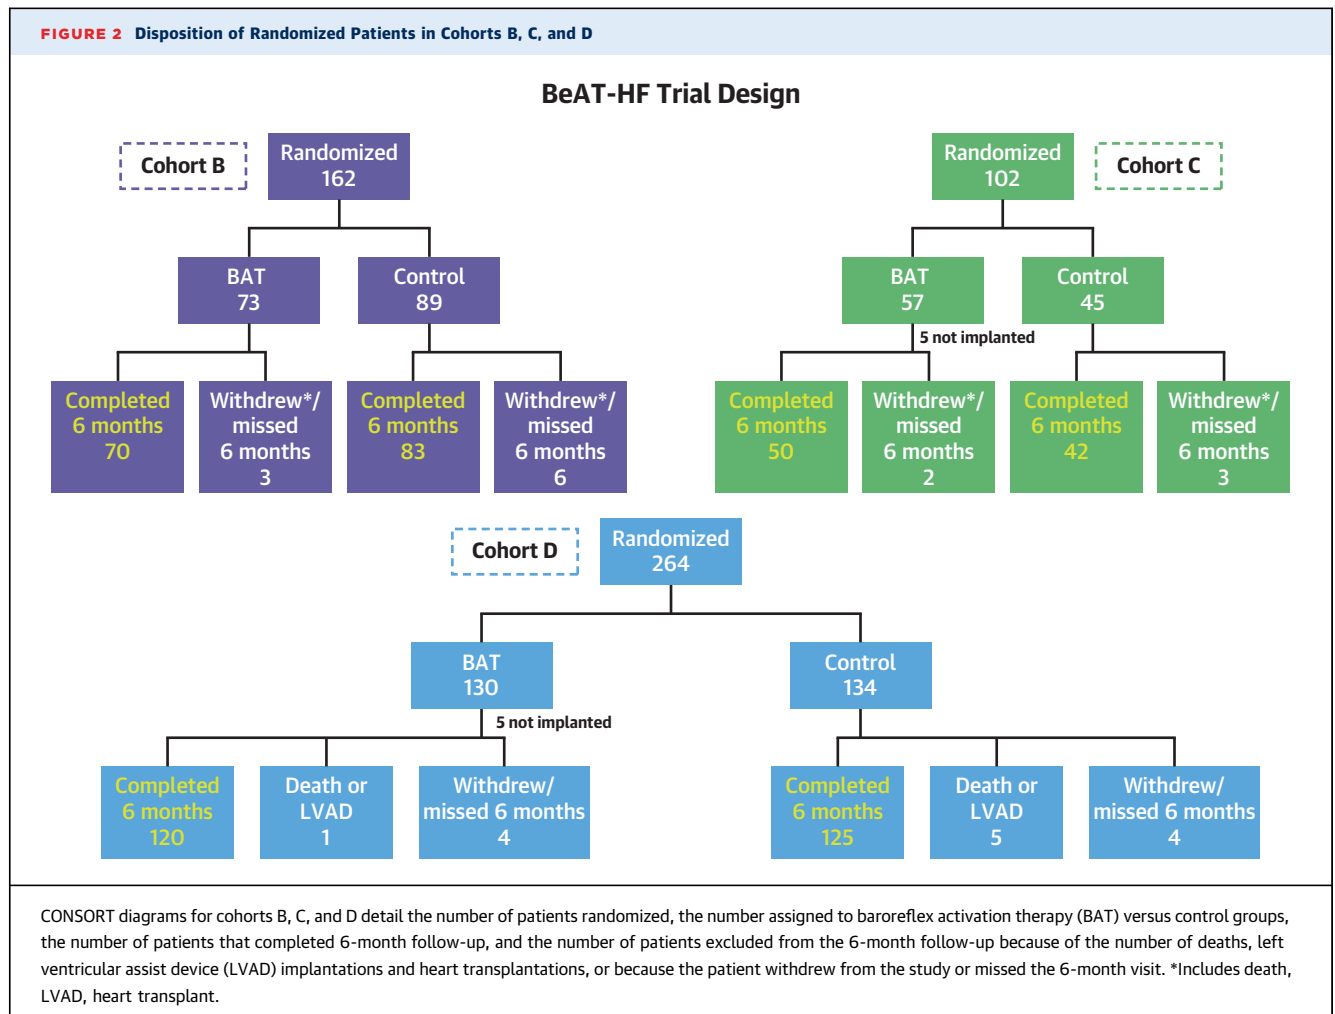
FIGURE 2 Disposition of Randomized Patients in Cohorts B, C, and D

BeAT-HF Trial Design

Cohort B

Randomized
162

BAT
73

Control
89

Completed
6 months
70

Withdrew*/
missed
6 months
3

Completed
6 months
83

Withdrew*/
missed
6 months
6

Randomized
102

Cohort C

BAT
57

Control
45

5 not implanted

Completed
6 months
50

Withdrew*/
missed
6 months
2

Completed
6 months
42

Withdrew*/
missed
6 months
3

Cohort D

Randomized
264

BAT
130

Control
134

5 not implanted

Completed
6 months
120

Death or
LVAD
1

Withdrew/
missed 6 months
4

Completed
6 months
125

Death or
LVAD
5

Withdrew/
missed 6 months
4

CONSORT diagrams for cohorts B, C, and D detail the number of patients randomized, the number assigned to baroreflex activation therapy (BAT) versus control groups, the number of patients that completed 6-month follow-up, and the number of patients excluded from the 6-month follow-up because of the number of deaths, left ventricular assist device (LVAD) implantations and heart transplantations, or because the patient withdrew from the study or missed the 6-month visit. *Includes death, LVAD, heart transplant.